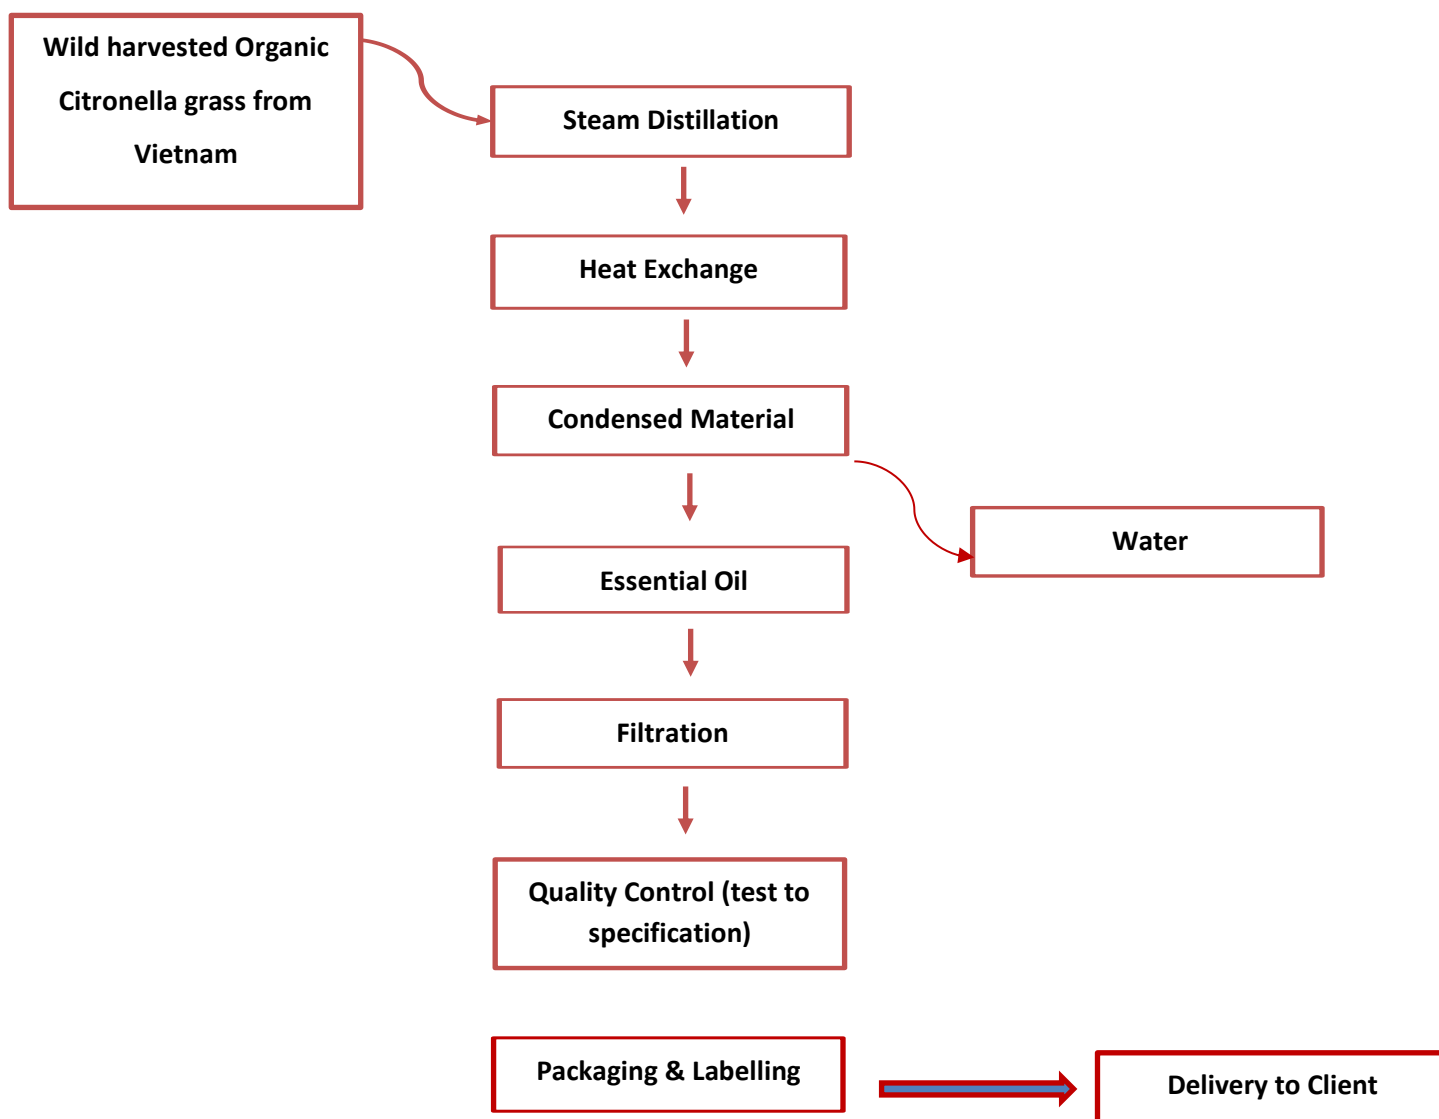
Wild harvested Organic Citronella grass from Vietnam

Steam Distillation

Heat Exchange

Condensed Material

Water

Essential Oil

Filtration

Quality Control (test to specification)

Packaging & Labelling

Delivery to Client